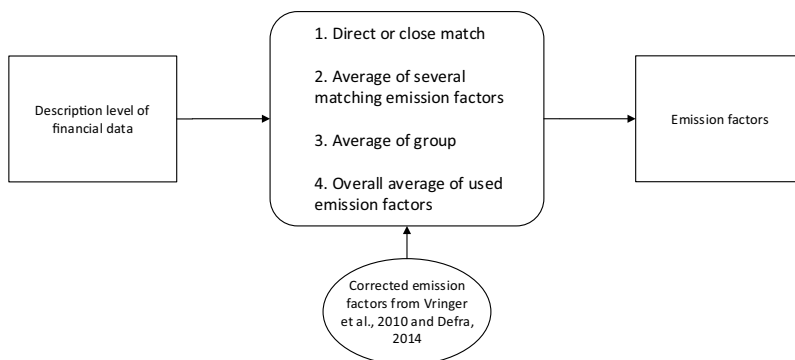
Description level of financial data

1. Direct or close match

2. Average of several matching emission factors

3. Average of group

4. Overall average of used emission factors

Emission factors

Corrected emission factors from Vringer et al., 2010 and Defra, 2014